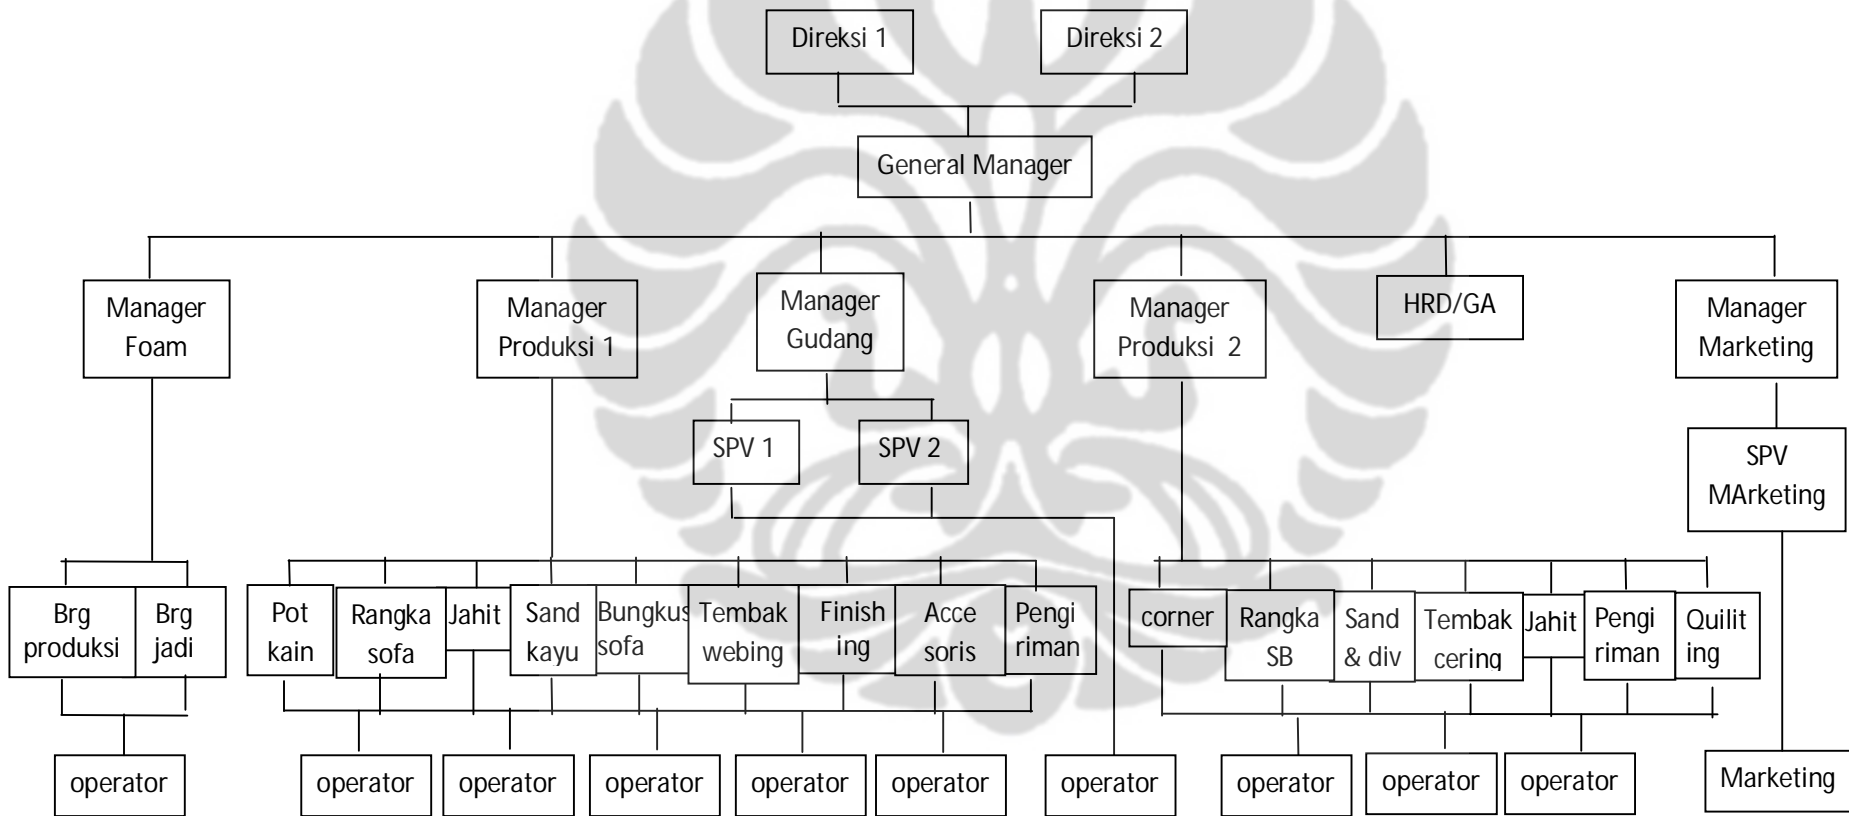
Direksi 1
Direksi 2
General Manager
Manager Foam
Manager Produksi 1
Manager Gudang
Manager Produksi 2
HRD/GA
Manager Marketing
SPV 1
SPV 2
SPV MArketing
Brg produksi
Brg jadi
Pot kain
Rangka sofa
Jahit
Sand kayu
Bungkus sofa
Tembak webing
Finish ing
Acce soris
Pengi riman
corner
Rangka SB
Sand & div
Tembak cering
Jahit
Pengi riman
Quilit ing
operator
operator
operator
operator
operator
operator
operator
operator
operator
operator
Marketing